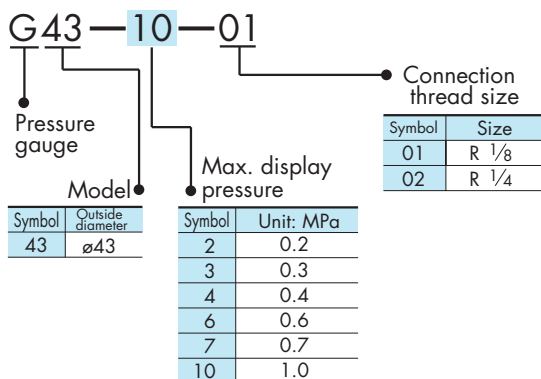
G43—10—01

Pressure gauge

Model

| Symbol | Outside diameter |
|---|---|
| 43 | ø43 |

Max. display pressure

| Symbol | Unit: MPa |
|---|---|
| 2 | 0.2 |
| 3 | 0.3 |
| 4 | 0.4 |
| 6 | 0.6 |
| 7 | 0.7 |
| 10 | 1.0 |

Connection thread size

| Symbol | Size |
|---|---|
| 01 | R $\frac{1}{8}$ |
| 02 | R $\frac{1}{4}$ |